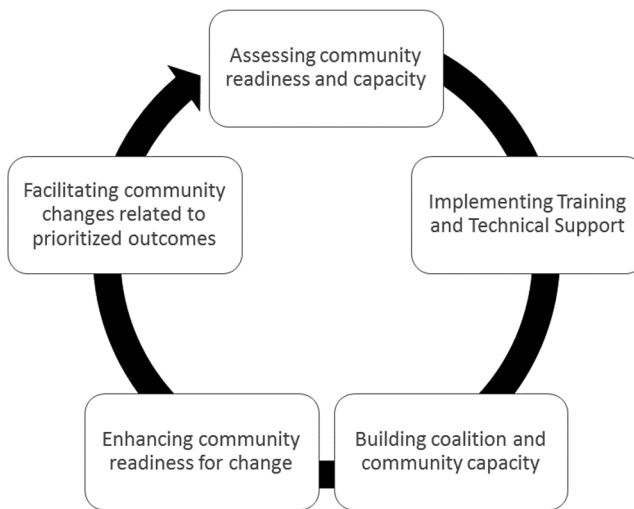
Assessing community readiness and capacity

Implementing Training and Technical Support

Building coalition and community capacity

Enhancing community readiness for change

Facilitating community changes related to prioritized outcomes